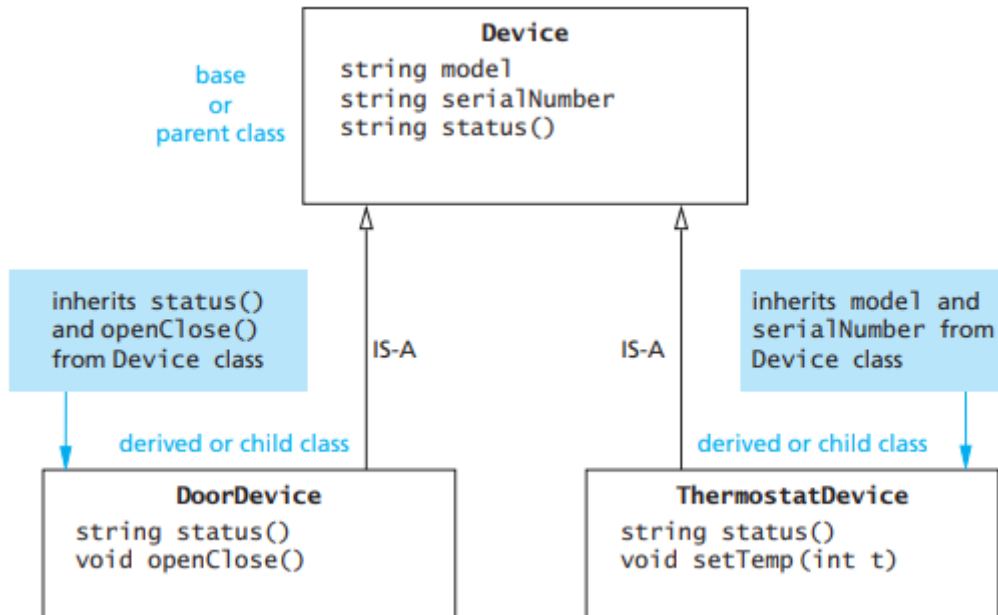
Device
string model
string serialNumber
string status()

base
or
parent class

inherits status()
and openClose()
from Device class

IS-A

IS-A

inherits model and
serialNumber from
Device class

derived or child class

derived or child class

DoorDevice
string status()
void openClose()

ThermostatDevice
string status()
void setTemp(int t)